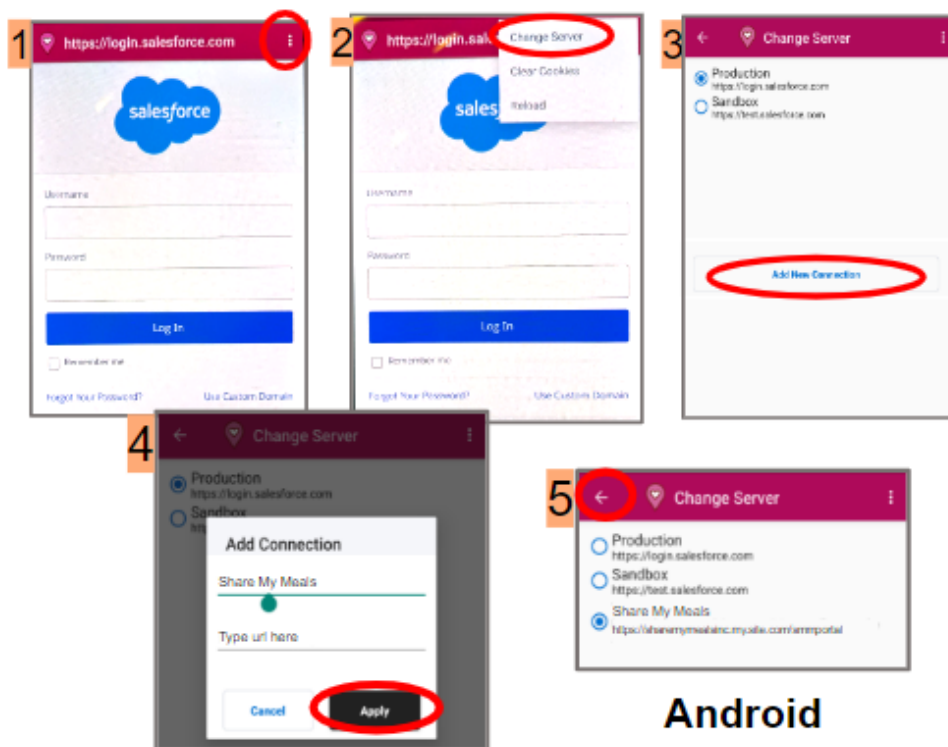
1

https://login.salesforce.com

salesforce

Username

Password

Log In

Remember me

Forgot Your Password?

Use Custom Domain

2

https://login.sales

Change Server

Clear Cookies

Reload

salesforce

Username

Password

Log In

Remember me

Forgot Your Password?

Use Custom Domain

3

Change Server

Production
https://login.salesforce.com

Sandbox
https://test.salesforce.com

Add New Connection

4

Change Server

Production
https://login.salesforce.com

Sandbox

Add Connection

Share My Meals

Type url here

Cancel

Apply

5

Change Server

Production
https://login.salesforce.com

Sandbox
https://test.salesforce.com

Share My Meals
https://sharemymealsinc.my.site.com/smmportal

Android